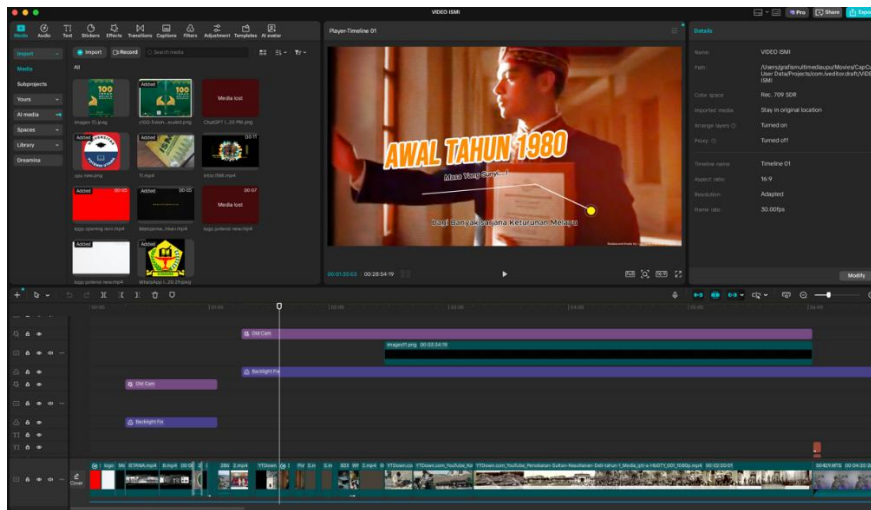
VIDEO ISMI

Pro Share Export

Media Audio Text Stickers Effects Transitions Captions Filters Adjustment Templates AI avatar

Player-Timeline 01

Details

Import

Media

Subprojects

Yours

AI media

Spaces

Library

Dreamina

Import Record Search media

All

Added

Media lost

Added

Added

Added

Added

Media lost

AWAL TAHUN 1980

Masa Yang Genting

Dan Banyak Bangsawan Keturunan Melayu

00:01:20:03 00:28:54:19

Name: VIDEO ISMI

Path: /Users/grafismultimediaupu/Movies/CapCut User Data/Projects/com.lveditor.draft/VIDEO ISMI

Color space: Rec. 709 SDR

Imported media: Stay in original location

Arrange layers: Turned on

Proxy: Turned off

Timeline name: Timeline 01

Aspect ratio: 16:9

Resolution: Adapted

Frame rate: 30.00fps

Modify

Old Cam

image01.png 00:03:34:18

Backlight Fix

Old Cam

Backlight Fix

Cover